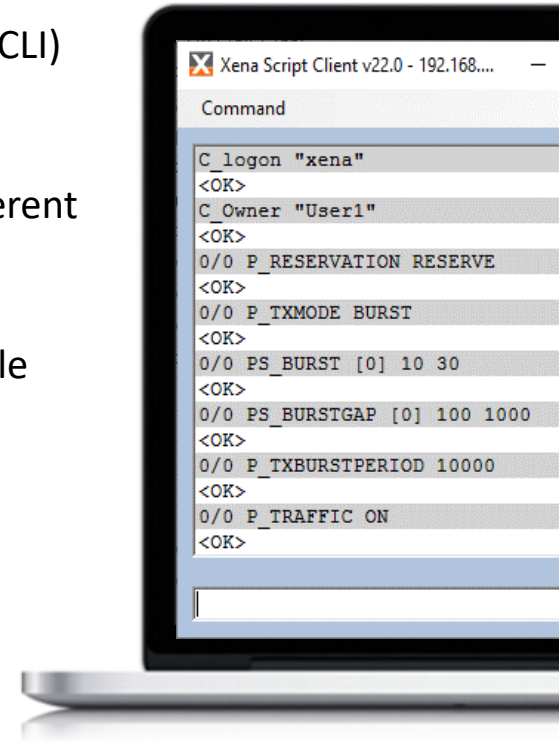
CLI)

erent

le

Xena Script Client v22.0 - 192.168....

Command

C_logon "xena"
<OK>
C_Owner "User1"
<OK>
0/0 P_RESERVATION RESERVE
<OK>
0/0 P_TXMODE BURST
<OK>
0/0 PS_BURST [0] 10 30
<OK>
0/0 PS_BURSTGAP [0] 100 1000
<OK>
0/0 P_TXBURSTPERIOD 10000
<OK>
0/0 P_TRAFFIC ON
<OK>